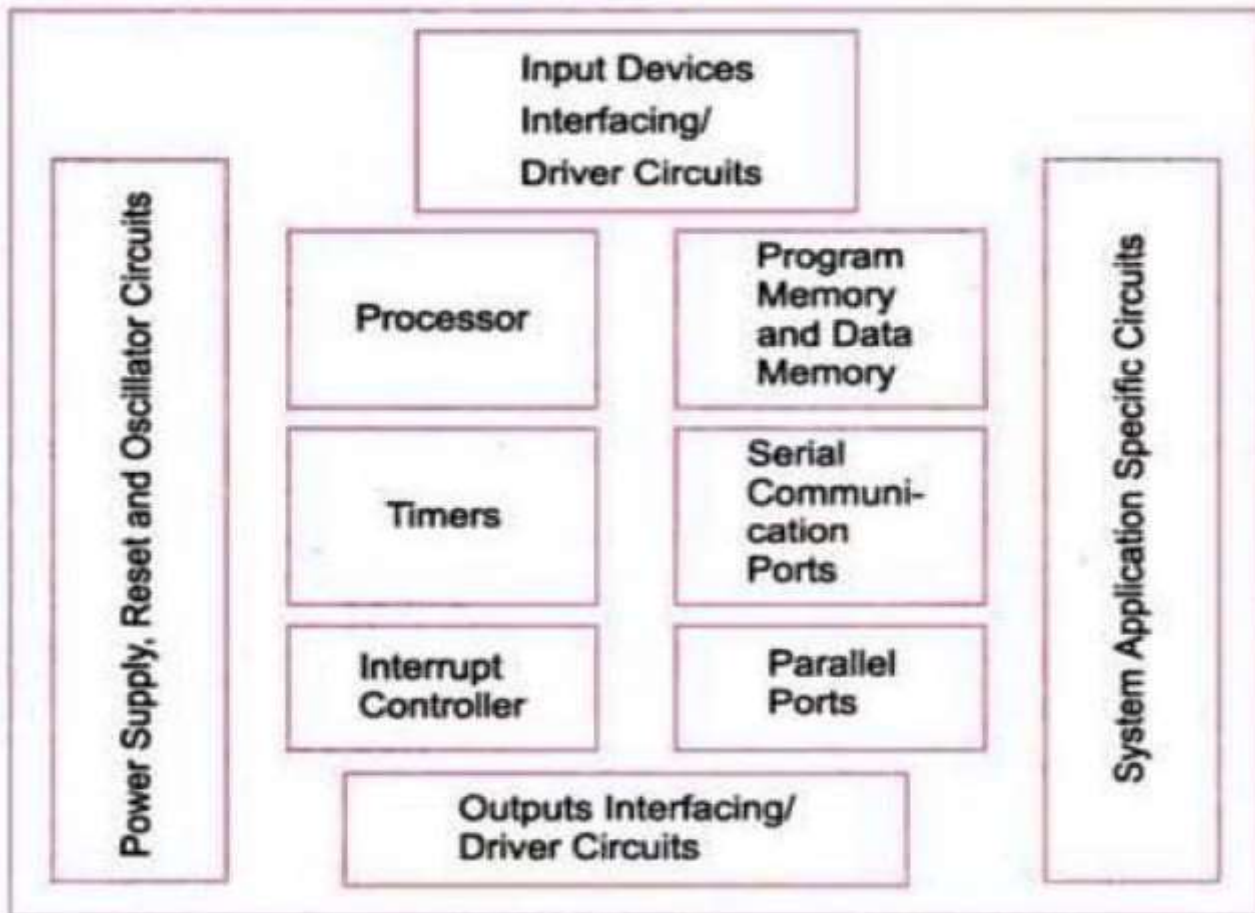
Input Devices Interfacing/ Driver Circuits

Power Supply, Reset and Oscillator Circuits

Processor

Program Memory and Data Memory

Timers

Serial Communication Ports

Interrupt Controller

Parallel Ports

Outputs Interfacing/ Driver Circuits

System Application Specific Circuits